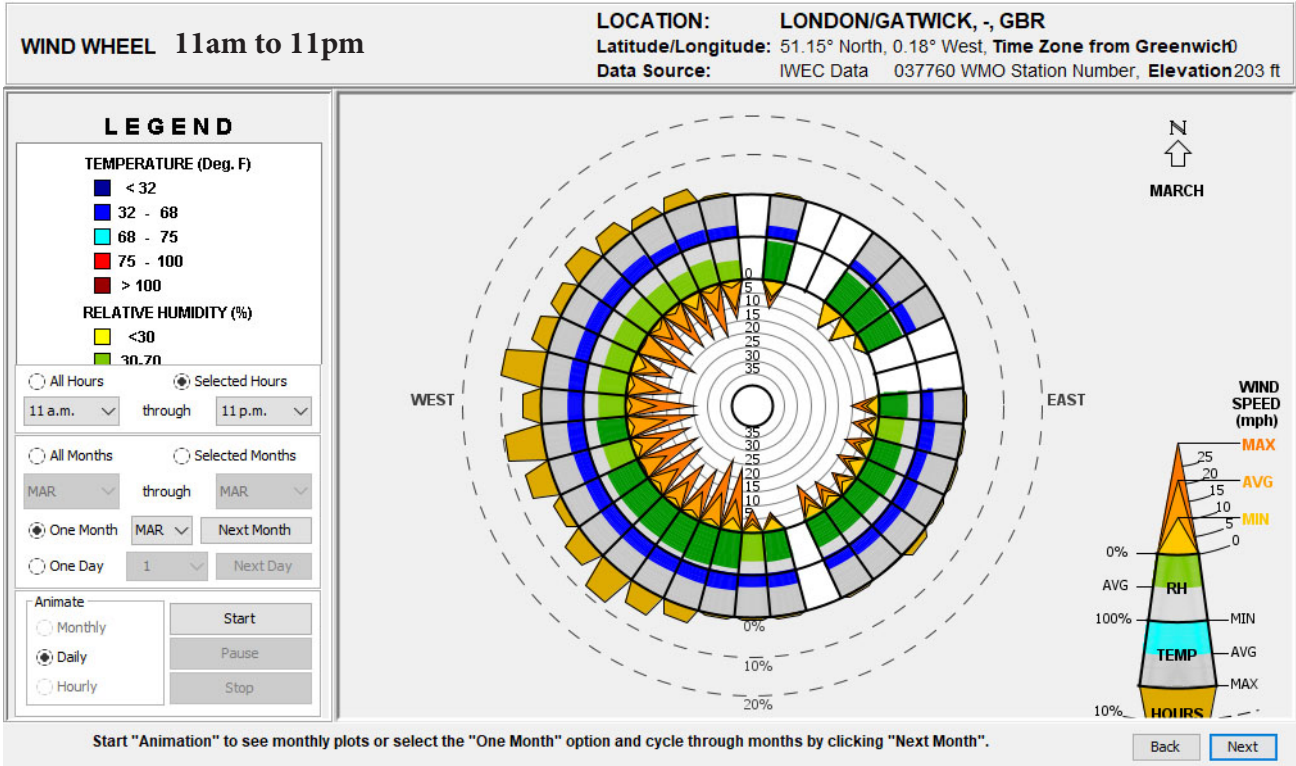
WIND WHEEL 11am to 11pm

LOCATION: LONDON/GATWICK, -, GBR
Latitude/Longitude: 51.15° North, 0.18° West, Time Zone from Greenwich 0
Data Source: IWEC Data 037760 WMO Station Number, Elevation 203 ft

LEGEND

TEMPERATURE (Deg. F)
< 32
32 - 68
68 - 75
75 - 100
> 100
RELATIVE HUMIDITY (%)
<30
30-70

All Hours
Selected Hours
11 a.m.
through
11 p.m.
All Months
Selected Months
MAR
through
MAR
One Month
MAR
Next Month
One Day
1
Next Day
Animate
Monthly
Daily
Hourly
Start
Pause
Stop

N
MARCH

WEST
EAST

0
5
10
15
20
25
30
35
35
30
25
20
15
10
5

0%
10%
20%

WIND SPEED (mph)
25
MAX
20
AVG
15
10
MIN
5
0
0%
AVG
RH
100%
MIN
TEMP
AVG
MAX
10%
HOURS

Start "Animation" to see monthly plots or select the "One Month" option and cycle through months by clicking "Next Month".

Back
Next